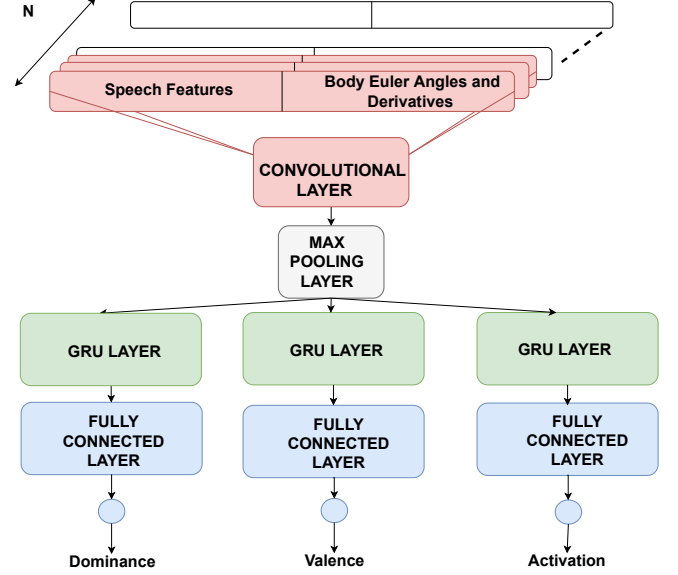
N

Speech Features

Body Euler Angles and Derivatives

CONVOLUTIONAL LAYER

MAX POOLING LAYER

GRU LAYER

GRU LAYER

GRU LAYER

FULLY CONNECTED LAYER

FULLY CONNECTED LAYER

FULLY CONNECTED LAYER

Dominance

Valence

Activation